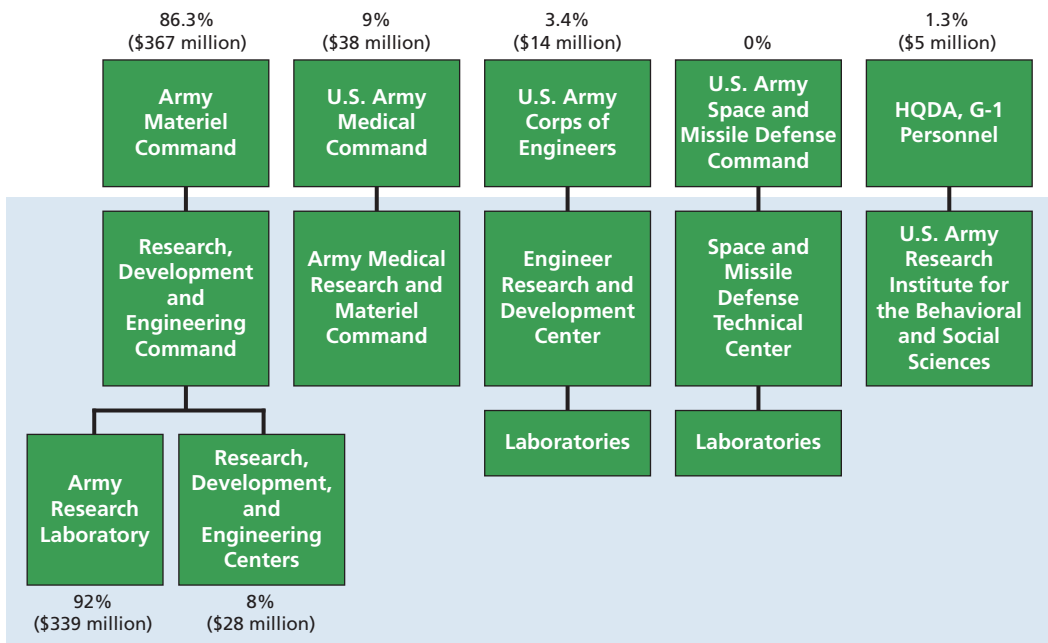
86.3%
($367 million)

9%
($38 million)

3.4%
($14 million)

0%

1.3%
($5 million)

Army Materiel Command

U.S. Army Medical Command

U.S. Army Corps of Engineers

U.S. Army Space and Missile Defense Command

HQDA, G-1 Personnel

Research, Development and Engineering Command

Army Medical Research and Materiel Command

Engineer Research and Development Center

Space and Missile Defense Technical Center

U.S. Army Research Institute for the Behavioral and Social Sciences

Laboratories

Laboratories

Army Research Laboratory

Research, Development, and Engineering Centers

92%
($339 million)

8%
($28 million)